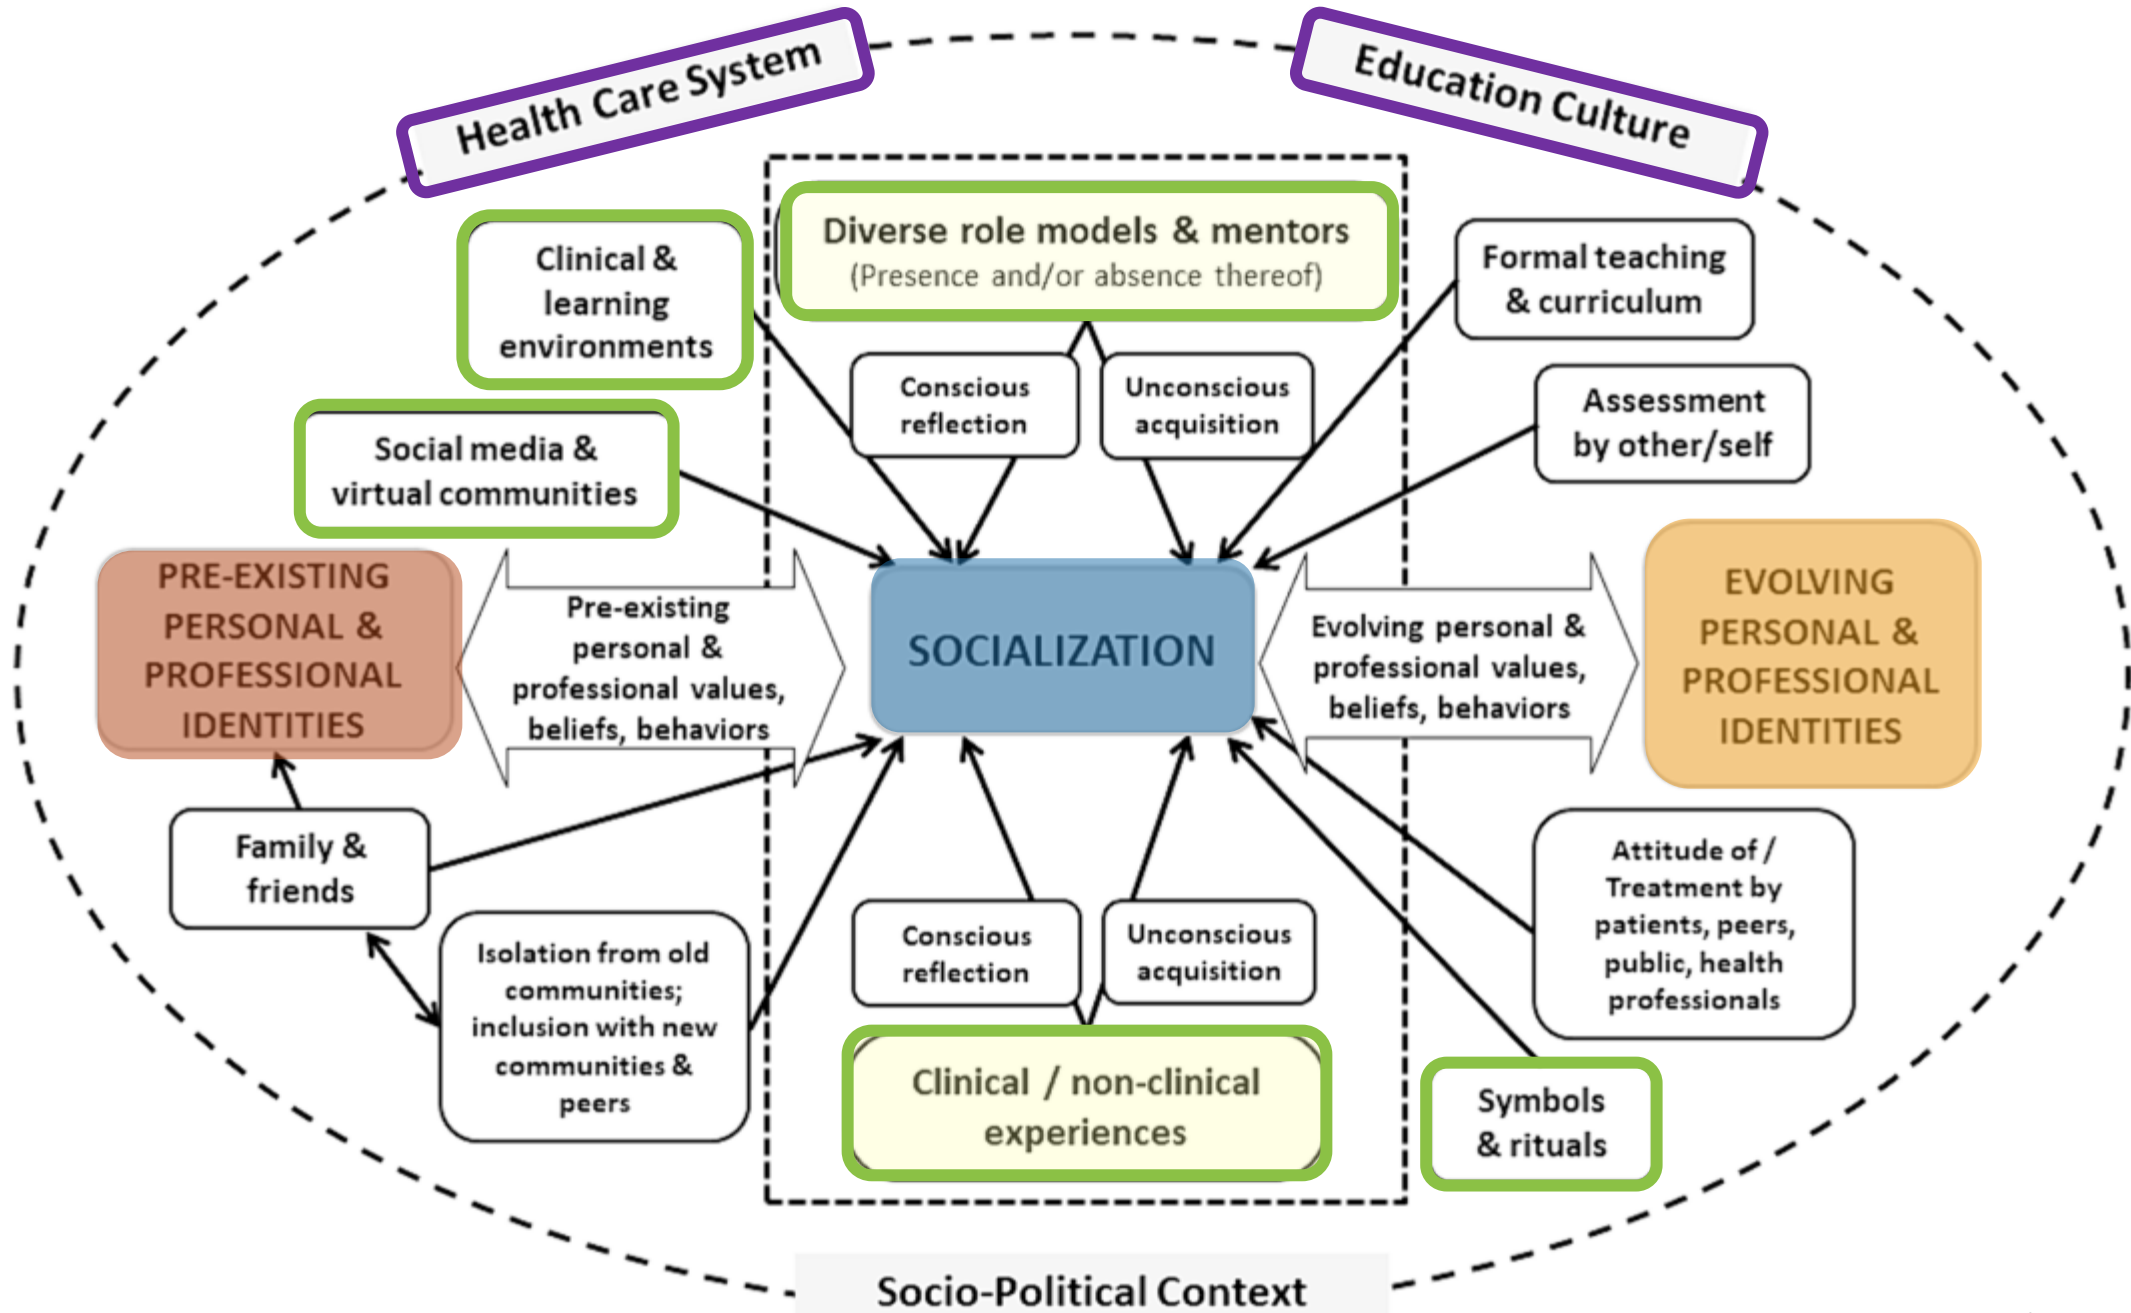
Health Care System

Education Culture

Clinical & learning environments

Diverse role models & mentors
(Presence and/or absence thereof)

Formal teaching & curriculum

Conscious reflection

Unconscious acquisition

Assessment by other/self

Social media & virtual communities

PRE-EXISTING PERSONAL & PROFESSIONAL IDENTITIES

Pre-existing personal & professional values, beliefs, behaviors

SOCIALIZATION

Evolving personal & professional values, beliefs, behaviors

EVOLVING PERSONAL & PROFESSIONAL IDENTITIES

Family & friends

Isolation from old communities; inclusion with new communities & peers

Conscious reflection

Unconscious acquisition

Attitude of / Treatment by patients, peers, public, health professionals

Clinical / non-clinical experiences

Symbols & rituals

Socio-Political Context